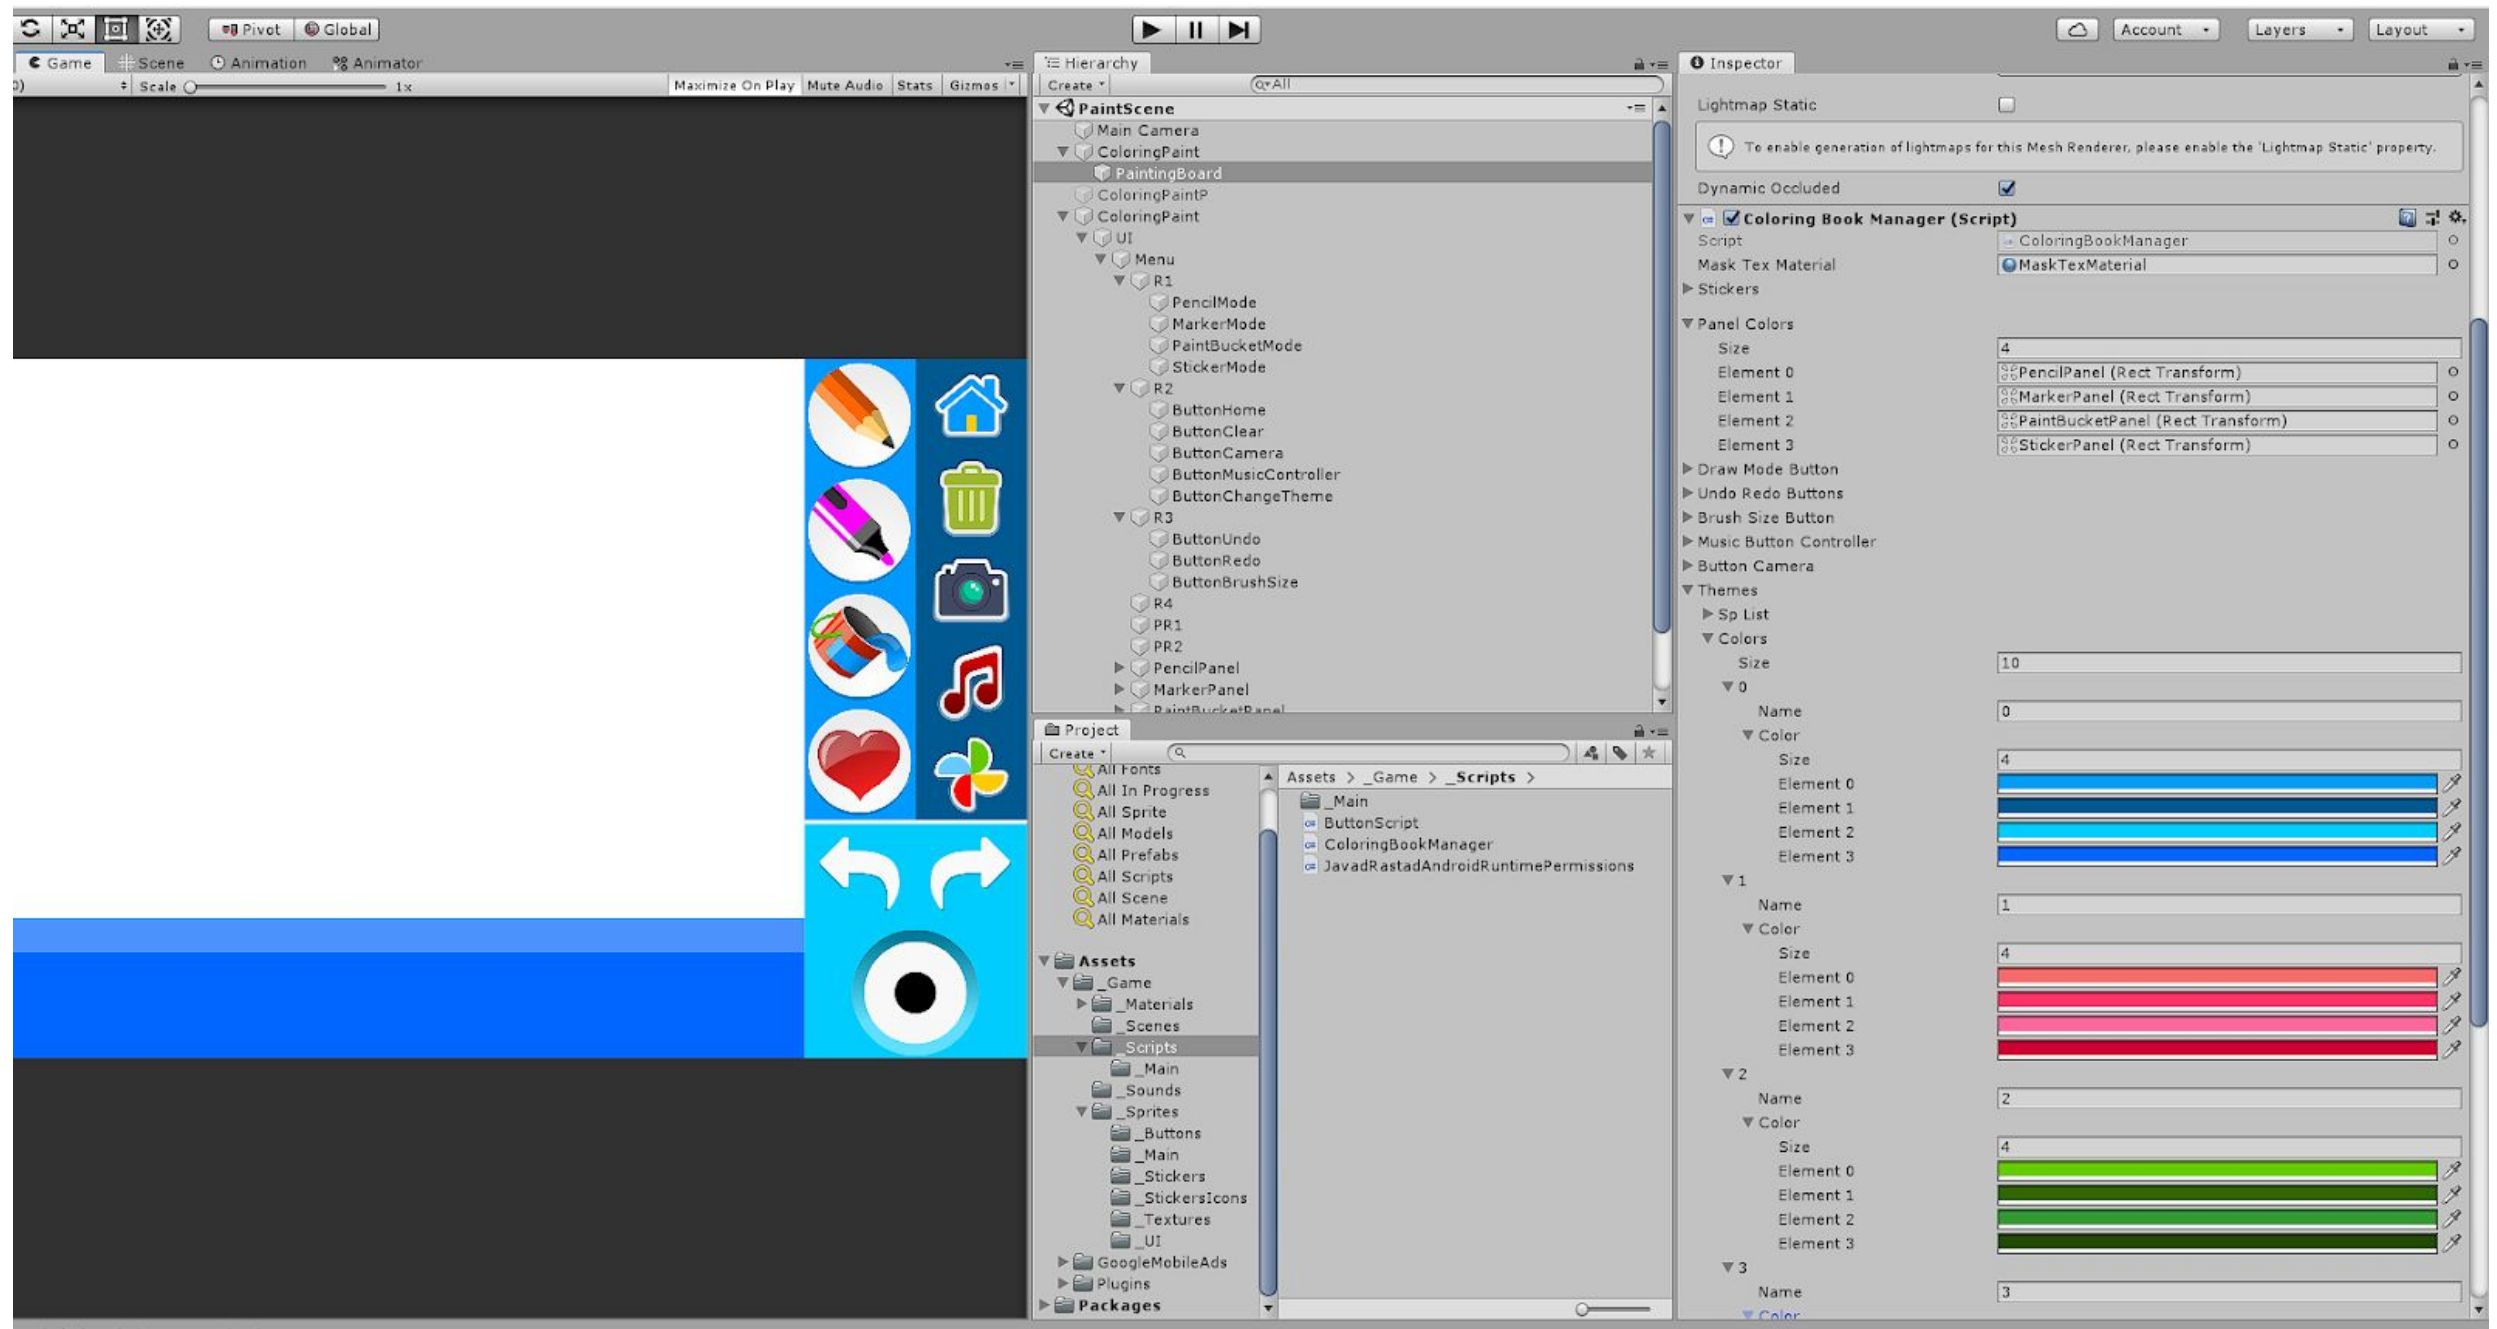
Pivot Global

Account Layers Layout

Game Scene Animation Animator

Scale 1x

Maximize On Play Mute Audio Stats Gizmos

Hierarchy

Create

PaintScene
Main Camera
ColoringPaint
PaintingBoard
ColoringPaintP
ColoringPaint
UI
Menu
R1
PencilMode
MarkerMode
PaintBucketMode
StickerMode
R2
ButtonHome
ButtonClear
ButtonCamera
ButtonMusicController
ButtonChangeTheme
R3
ButtonUndo
ButtonRedo
ButtonBrushSize
R4
PR1
PR2
PencilPanel
MarkerPanel
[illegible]

Project

Create

All Fonts
All In Progress
All Sprite
All Models
All Prefabs
All Scripts
All Scene
All Materials

Assets
_Game
_Materials
_Scenes
_Scripts
_Main
_Sounds
_Sprites
_Buttons
_Main
_Stickers
_StickersIcons
_Textures
_UI
GoogleMobileAds
Plugins
Packages

Assets > _Game > _Scripts >

_Main
ButtonScript
ColoringBookManager
JavadRastadAndroidRuntimePermissions

Inspector

Lightmap Static

To enable generation of lightmaps for this Mesh Renderer, please enable the 'Lightmap Static' property.

Dynamic Occluded

Coloring Book Manager (Script)

| | |
|---|---|
| Script | ColoringBookManager |
| Mask Tex Material | MaskTexMaterial |
| Stickers | |
| Panel Colors | |
| Size | 4 |
| Element 0 | PencilPanel (Rect Transform) |
| Element 1 | MarkerPanel (Rect Transform) |
| Element 2 | PaintBucketPanel (Rect Transform) |
| Element 3 | StickerPanel (Rect Transform) |
| Draw Mode Button | |
| Undo Redo Buttons | |
| Brush Size Button | |
| Music Button Controller | |
| Button Camera | |
| Themes | |
| Sp List | |
| Colors | |
| Size | 10 |
| 0 | |
| Name | 0 |
| Color | |
| Size | 4 |
| Element 0 | |
| Element 1 | |
| Element 2 | |
| Element 3 | |
| 1 | |
| Name | 1 |
| Color | |
| Size | 4 |
| Element 0 | |
| Element 1 | |
| Element 2 | |
| Element 3 | |
| 2 | |
| Name | 2 |
| Color | |
| Size | 4 |
| Element 0 | |
| Element 1 | |
| Element 2 | |
| Element 3 | |
| 3 | |
| Name | 3 |
| Color | |